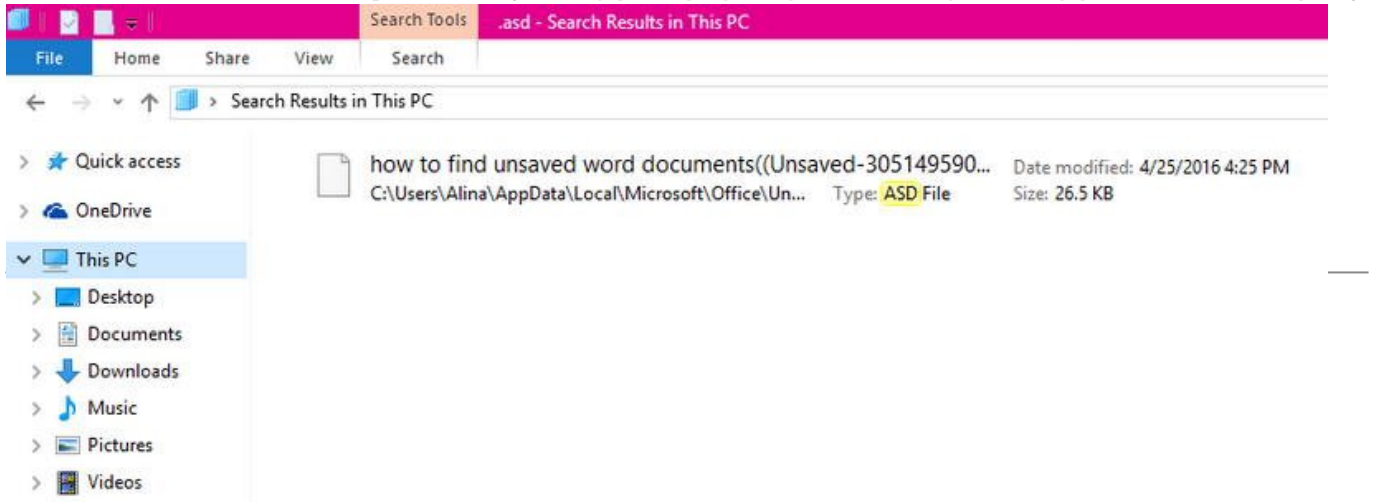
Search Tools .asd - Search Results in This PC

File Home Share View Search

Search Results in This PC

Quick access
OneDrive
This PC
Desktop
Documents
Downloads
Music
Pictures
Videos

how to find unsaved word documents((Unsaved-305149590...
C:\Users\Alina\AppData\Local\Microsoft\Office\Un... Type: ASD File
Date modified: 4/25/2016 4:25 PM
Size: 26.5 KB